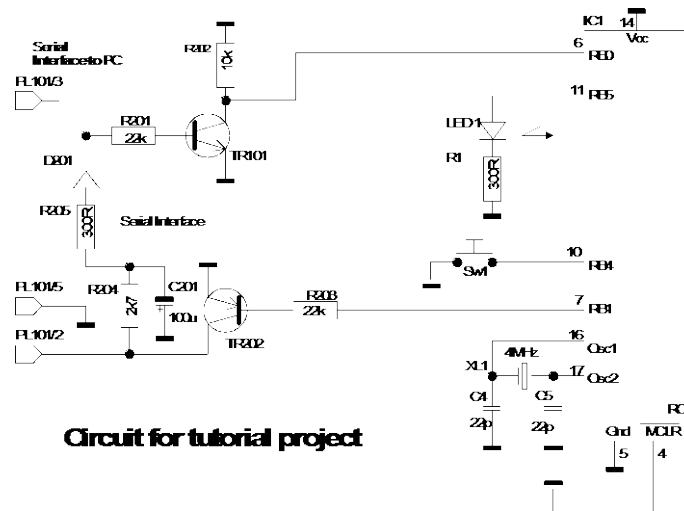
Serial Interface to PC

PL101/3

R102

10k

R201

22k

TR101

D201

R205

300R

Serial Interface

PL101/5

R204

2k7

C201

100u

PL101/2

TR202

R203

22k

IC1

14

Vcc

6

RB0

11

RB5

LED1

R1

300R

Sw1

10

RB4

7

RB1

16

Osc1

XL1

4MHz

17

Osc2

C4

22p

C5

22p

Circuit for tutorial project

RC

Gnd

5

MCLR

4